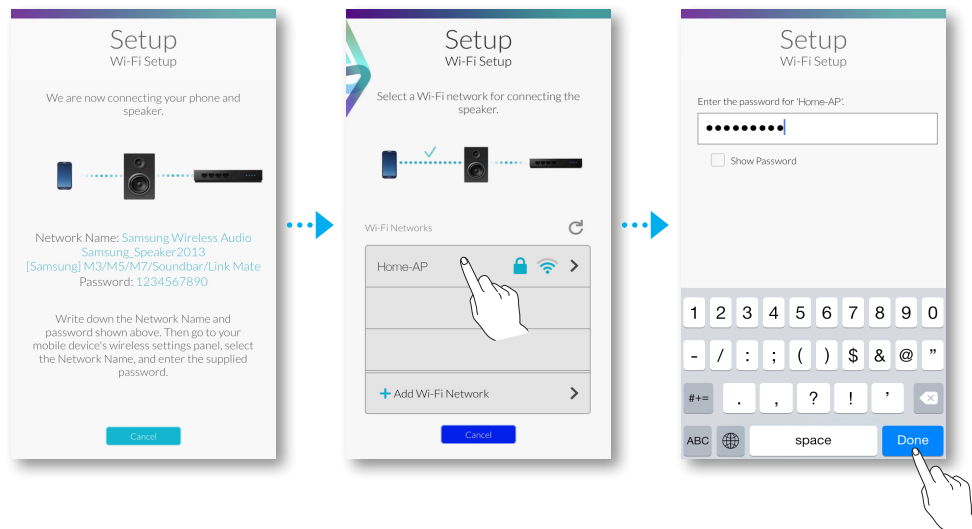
Setup
Wi-Fi Setup

We are now connecting your phone and speaker.

Network Name: Samsung Wireless Audio Samsung_Speaker2013 [Samsung] M3/M5/M7/Soundbar/Link Mate
Password: 1234567890

Write down the Network Name and password shown above. Then go to your mobile device's wireless settings panel, select the Network Name, and enter the supplied password.

Cancel

Setup
Wi-Fi Setup

Select a Wi-Fi network for connecting the speaker.

Wi-Fi Networks

Home-AP

+ Add Wi-Fi Network

Cancel

Setup
Wi-Fi Setup

Enter the password for 'Home-AP'.

•••••••••

Show Password

1 2 3 4 5 6 7 8 9 0
- / : ; ( ) $ & @ ”
#+= . , ? ! ’
ABC space Done